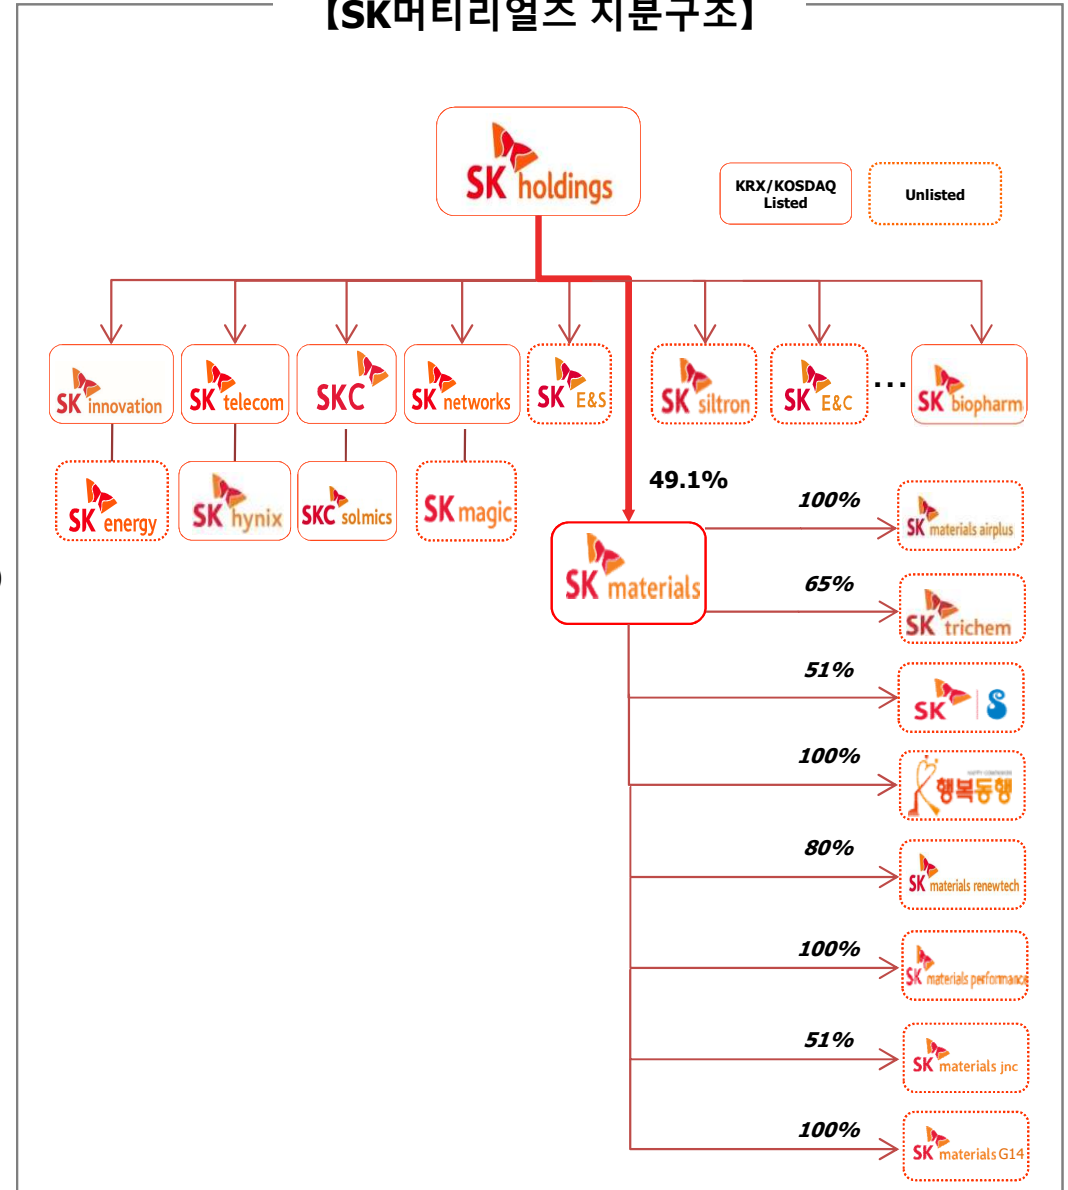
【SK머티리얼즈 지분구조】

SK holdings

KRX/KOSDAQ Listed

Unlisted

SK innovation

SK telecom

SKC

SK networks

SK E&S

SK siltron

SK E&C

...

SK biopharm

SK energy

SK hynix

SKC solmics

SK magic

49.1%

SK materials

100%

SK materials airplus

65%

SK trichem

51%

SK S

100%

행복동행

80%

SK materials renewtech

100%

SK materials performance

51%

SK materials jnc

100%

SK materials G14